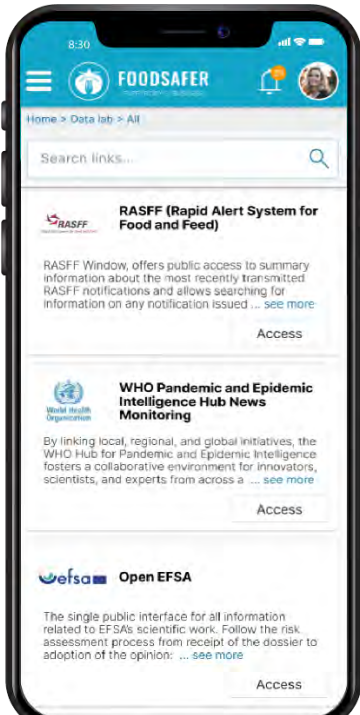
8:30

FOODSAFER

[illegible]

Home > Data lab > All

Search links...

RASFF

RASFF (Rapid Alert System for Food and Feed)

RASFF Window, offers public access to summary information about the most recently transmitted RASFF notifications and allows searching for information on any notification issued ... see more

Access

World Health Organization

WHO Pandemic and Epidemic Intelligence Hub News Monitoring

By linking local, regional, and global initiatives, the WHO Hub for Pandemic and Epidemic Intelligence fosters a collaborative environment for innovators, scientists, and experts from across a ... see more

Access

efsa

Open EFSA

The single public interface for all information related to EFSA's scientific work. Follow the risk assessment process from receipt of the dossier to adoption of the opinion: ... see more

Access